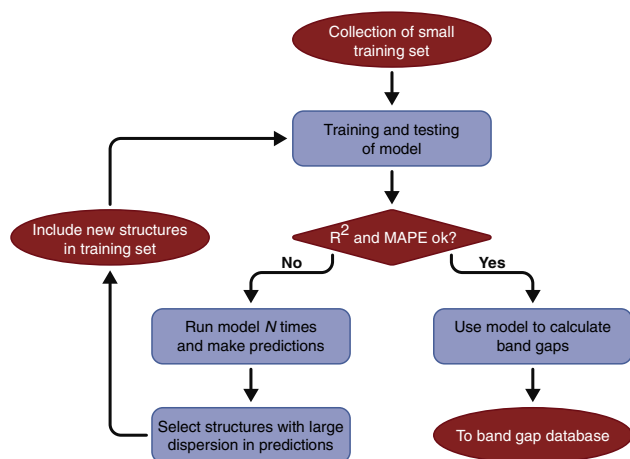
Collection of small training set

Training and testing of model

$R^2$ and MAPE ok?

No

Yes

Include new structures in training set

Run model $N$ times and make predictions

Use model to calculate band gaps

Select structures with large dispersion in predictions

To band gap database